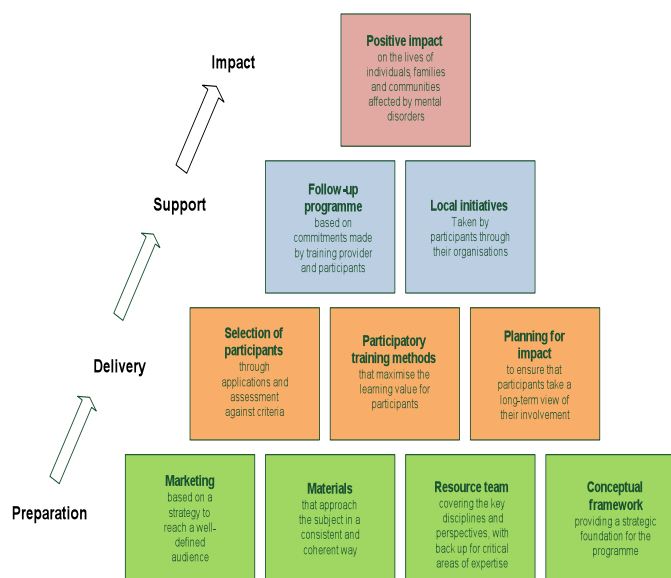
Impact

Positive impact on the lives of individuals, families and communities affected by mental disorders

Support

Follow-up programme based on commitments made by training provider and participants

Local initiatives Taken by participants through their organisations

Delivery

Selection of participants through applications and assessment against criteria

Participatory training methods that maximise the learning value for participants

Planning for impact to ensure that participants take a long-term view of their involvement

Preparation

Marketing based on a strategy to reach a well-defined audience

Materials that approach the subject in a consistent and coherent way

Resource team covering the key disciplines and perspectives, with back up for critical areas of expertise

Conceptual framework providing a strategic foundation for the programme